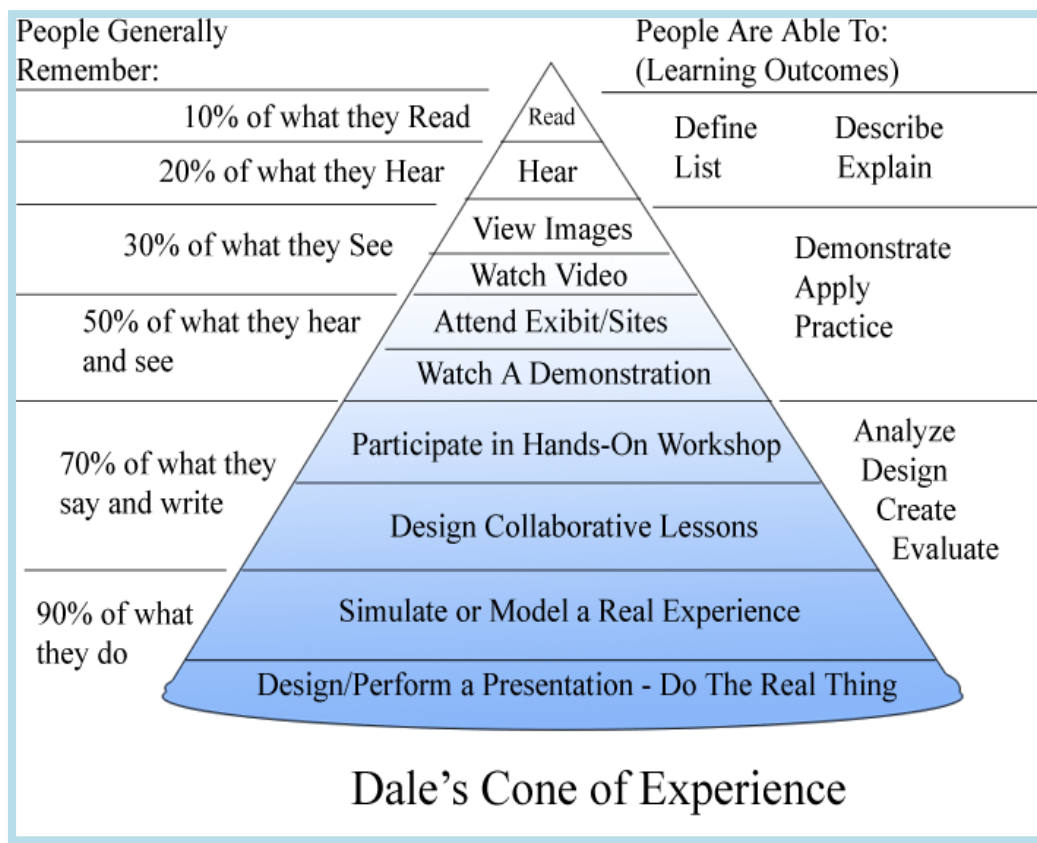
People Generally Remember:

People Are Able To: (Learning Outcomes)

10% of what they Read

Read

Define
List

Describe
Explain

20% of what they Hear

Hear

30% of what they See

View Images

Watch Video

Demonstrate
Apply
Practice

50% of what they hear and see

Attend Exibit/Sites

Watch A Demonstration

70% of what they say and write

Participate in Hands-On Workshop

Analyze
Design
Create
Evaluate

Design Collaborative Lessons

90% of what they do

Simulate or Model a Real Experience

Design/Perform a Presentation - Do The Real Thing

Dale's Cone of Experience